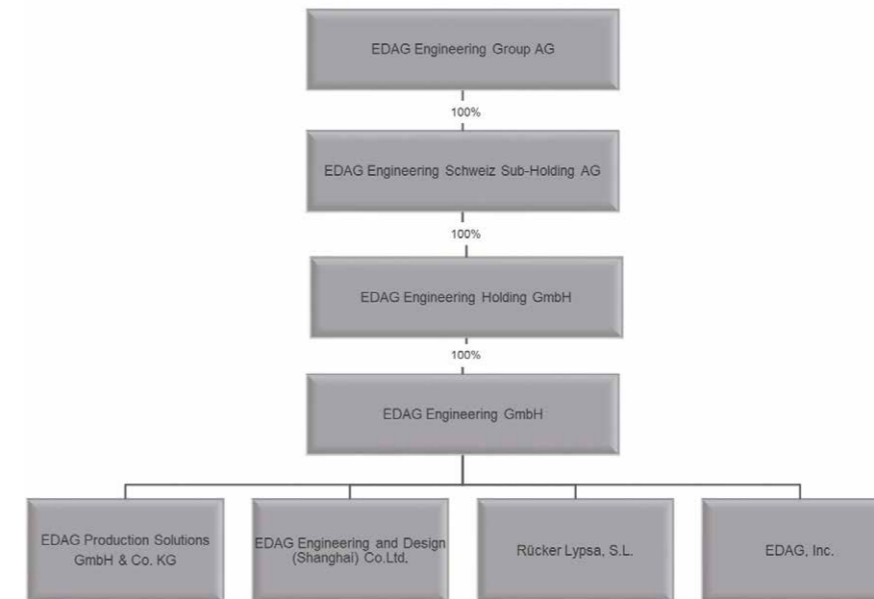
EDAG Engineering Group AG

100%

EDAG Engineering Schweiz Sub-Holding AG

100%

EDAG Engineering Holding GmbH

100%

EDAG Engineering GmbH

EDAG Production Solutions GmbH & Co. KG

EDAG Engineering and Design (Shanghai) Co.Ltd.

Rücker Lypsa, S.L.

EDAG, Inc.